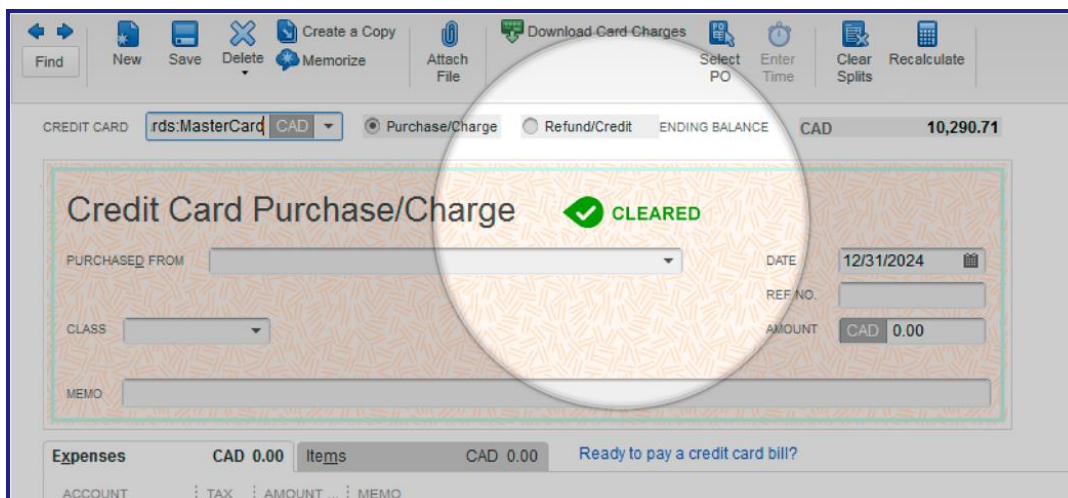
Find New Save Delete Create a Copy Memorize Attach File Download Card Charges Select PO Enter Time Clear Splits Recalculate

CREDIT CARD rds:MasterCard CAD Purchase/Charge Refund/Credit ENDING BALANCE CAD 10,290.71

Credit Card Purchase/Charge CLEARED

PURCHASED FROM

DATE 12/31/2024

REF NO.

CLASS

AMOUNT CAD 0.00

MEMO

Expenses CAD 0.00 Items CAD 0.00 Ready to pay a credit card bill?

ACCOUNT TAX AMOUNT MEMO